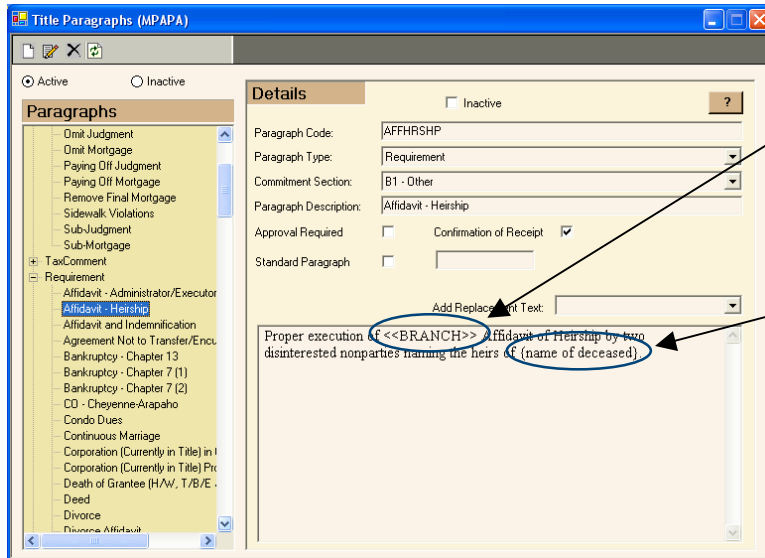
Title Paragraphs (MPAPA)

Active
Inactive

Paragraphs

Omit Judgment
Omit Mortgage
Paying Off Judgment
Paying Off Mortgage
Remove Final Mortgage
Sidewalk Violations
Sub-Judgment
Sub-Mortgage
TaxComment
Requirement
Affidavit - Administrator/Executor
Affidavit - Heirship
Affidavit and Indemnification
Agreement Not to Transfer/Encu
Bankruptcy - Chapter 13
Bankruptcy - Chapter 7 (1)
Bankruptcy - Chapter 7 (2)
CO - Cheyenne-Arapaho
Condo Dues
Continuous Marriage
Corporation (Currently in Title) in
Corporation (Currently in Title) Pr
Death of Grantee (H/W, T/B/E
Deed
Divorce
Divorce Affidavit

Details

Inactive

?

Paragraph Code: AFFHRSHP
Paragraph Type: Requirement
Commitment Section: B1 - Other
Paragraph Description: Affidavit - Heirship
Approval Required
Confirmation of Receipt
Standard Paragraph

Add Replacement Text:

Proper execution of <<BRANCH>> Affidavit of Heirship by two disinterested nonparties naming the heirs of {name of deceased}.